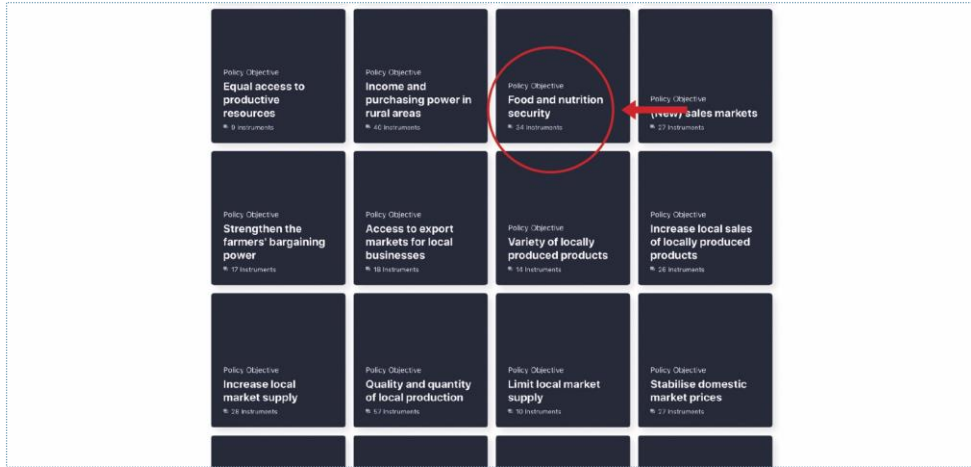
Policy Objective
Equal access to productive resources
9 Instruments

Policy Objective
Income and purchasing power in rural areas
40 Instruments

Policy Objective
Food and nutrition security
34 Instruments

Policy Objective
(New) sales markets
27 Instruments

Policy Objective
Strengthen the farmers' bargaining power
17 Instruments

Policy Objective
Access to export markets for local businesses
18 Instruments

Policy Objective
Variety of locally produced products
14 Instruments

Policy Objective
Increase local sales of locally produced products
26 Instruments

Policy Objective
Increase local market supply
26 Instruments

Policy Objective
Quality and quantity of local production
57 Instruments

Policy Objective
Limit local market supply
10 Instruments

Policy Objective
Stabilise domestic market prices
27 Instruments